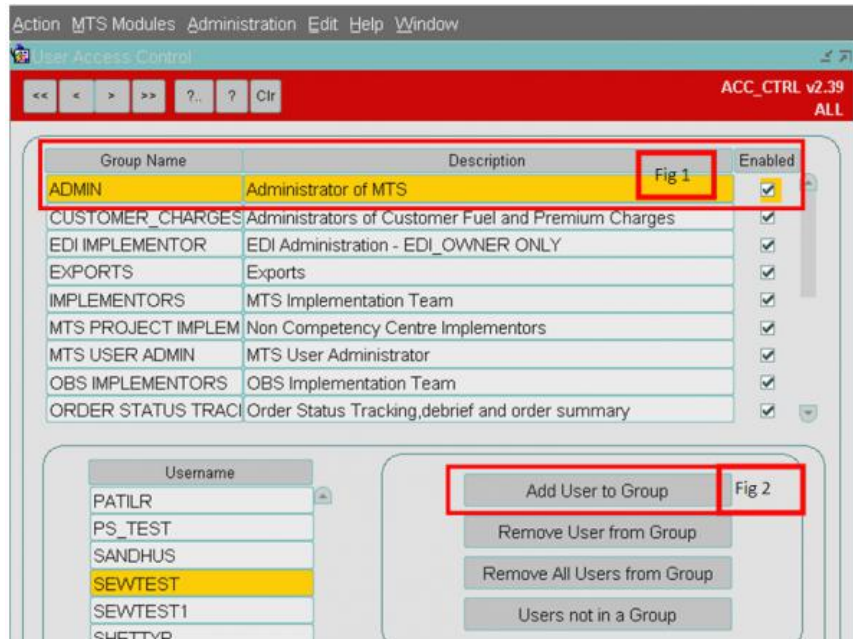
Action MTS Modules Administration Edit Help Window

User Access Control

<< < > >> ?.. ? Clr

ACC_CTRL v2.39
ALL

| Group Name | Description | Enabled |
|---|---|---|
| ADMIN | Administrator of MTS | ☑ |
| CUSTOMER_CHARGES | Administrators of Customer Fuel and Premium Charges | ☑ |
| EDI IMPLEMENTOR | EDI Administration - EDI_OWNER ONLY | ☑ |
| EXPORTS | Exports | ☑ |
| IMPLEMENTORS | MTS Implementation Team | ☑ |
| MTS PROJECT IMPLEM | Non Competency Centre Implementors | ☑ |
| MTS USER ADMIN | MTS User Administrator | ☑ |
| OBS IMPLEMENTORS | OBS Implementation Team | ☑ |
| ORDER STATUS TRACI | Order Status Tracking,debrief and order summary | ☑ |

Fig 1

Username
PATILR
PS_TEST
SANDHUS
SEWTEST
SEWTEST1
SHETTYP

Add User to Group
Fig 2
Remove User from Group
Remove All Users from Group
Users not in a Group